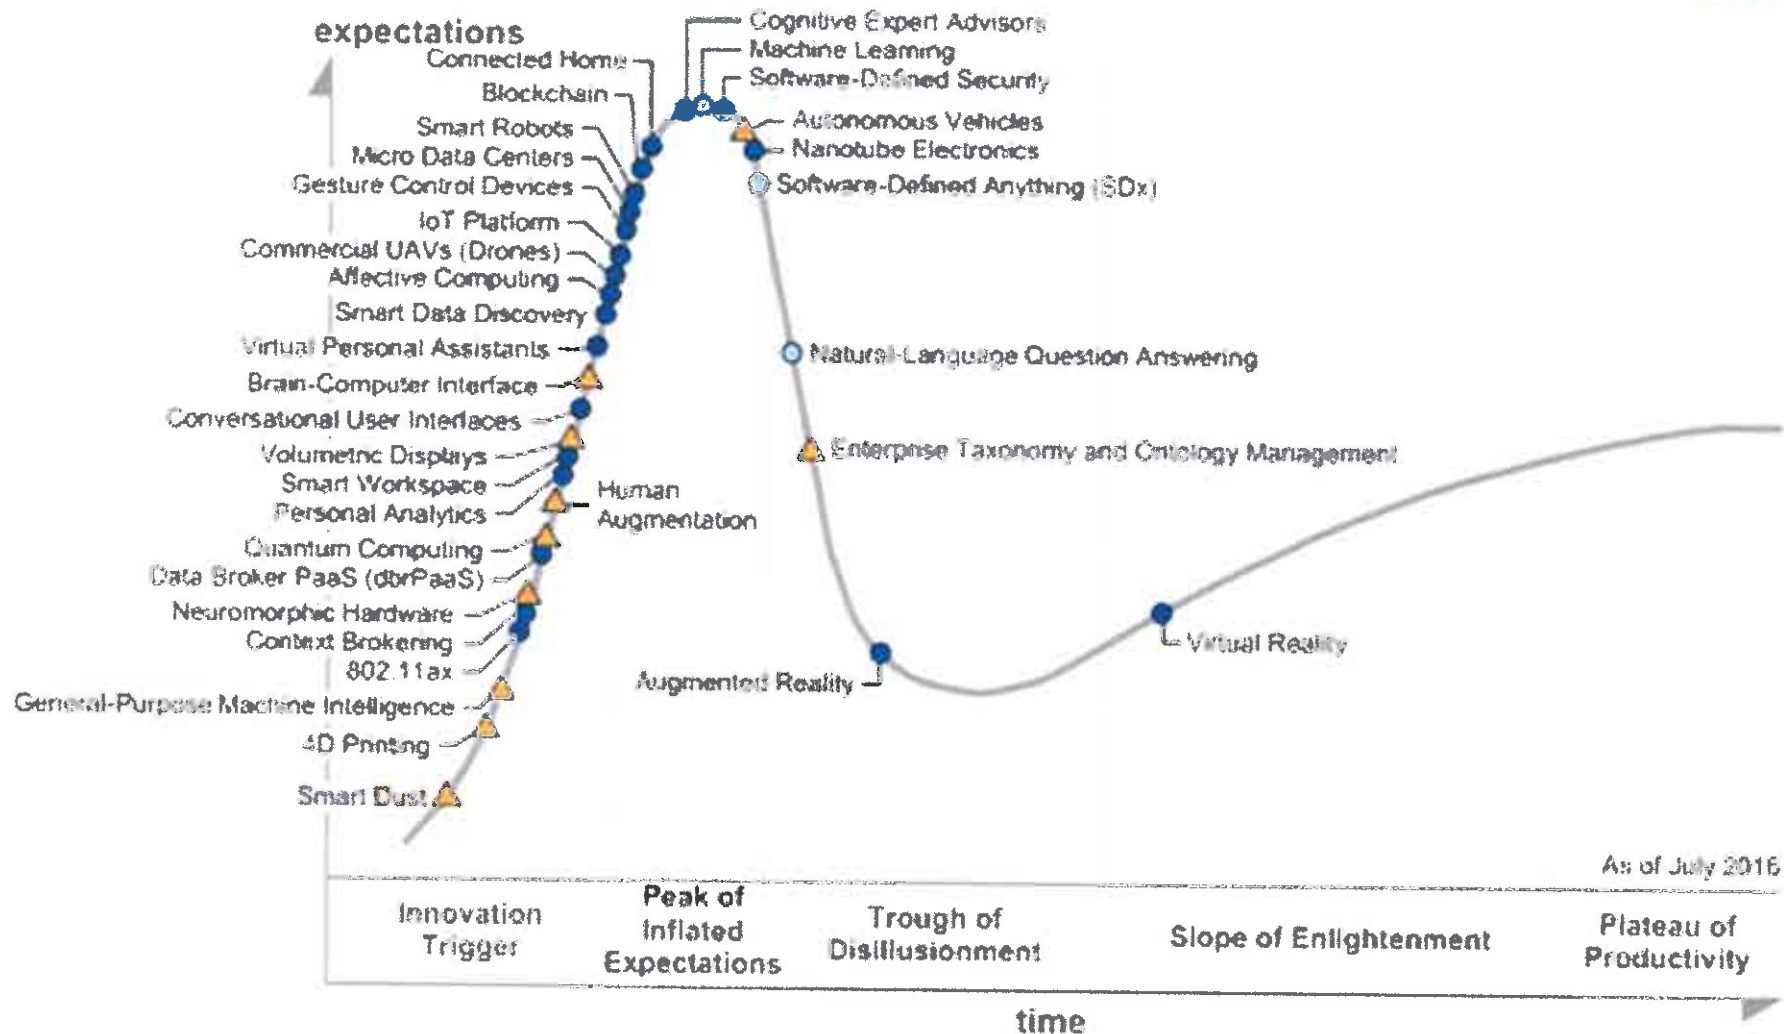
expectations

Connected Home
Blockchain
Smart Robots
Micro Data Centers
Gesture Control Devices
IoT Platform
Commercial UAVs (Drones)
Affective Computing
Smart Data Discovery
Virtual Personal Assistants
Brain-Computer Interface
Conversational User Interfaces
Volumetric Displays
Smart Workspace
Personal Analytics
Quantum Computing
Data Broker PaaS (dbrPaaS)
Neuromorphic Hardware
Context Brokering
802.11ax
General-Purpose Machine Intelligence
4D Printing
Smart Dust

Cognitive Expert Advisors
Machine Learning
Software-Defined Security
Autonomous Vehicles
Nanotube Electronics
Software-Defined Anything (SDx)
Natural-Language Question Answering
Enterprise Taxonomy and Ontology Management
Human Augmentation
Augmented Reality
Virtual Reality

As of July 2016

Innovation Trigger
Peak of Inflated Expectations
Trough of Disillusionment
Slope of Enlightenment
Plateau of Productivity

time